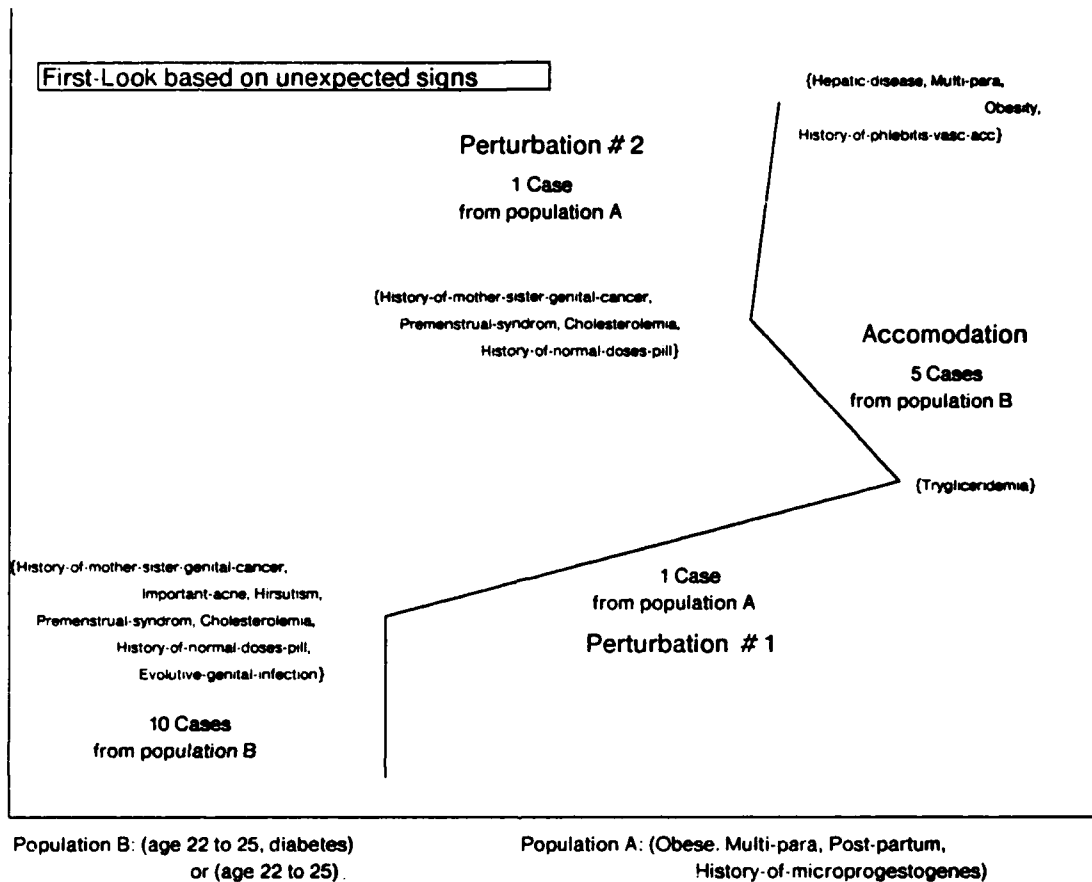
First-Look based on unexpected signs

{Hepatic-disease, Multi-para, Obesity, History-of-phlebitis-vasc-acc}

Perturbation # 2

1 Case
from population A

{History-of-mother-sister-genital-cancer, Premenstrual-syndrom, Cholesterolemia, History-of-normal-doses-pill}

Accomodation

5 Cases
from population B

{Tryglicerdemia}

{History-of-mother-sister-genital-cancer, Important-acne, Hirsutism, Premenstrual-syndrom, Cholesterolemia, History-of-normal-doses-pill, Evolutive-genital-infection}

1 Case
from population A

Perturbation # 1

10 Cases
from population B

Population B: (age 22 to 25, diabetes) or (age 22 to 25)

Population A: (Obese. Multi-para, Post-partum, History-of-microprogestogenes)